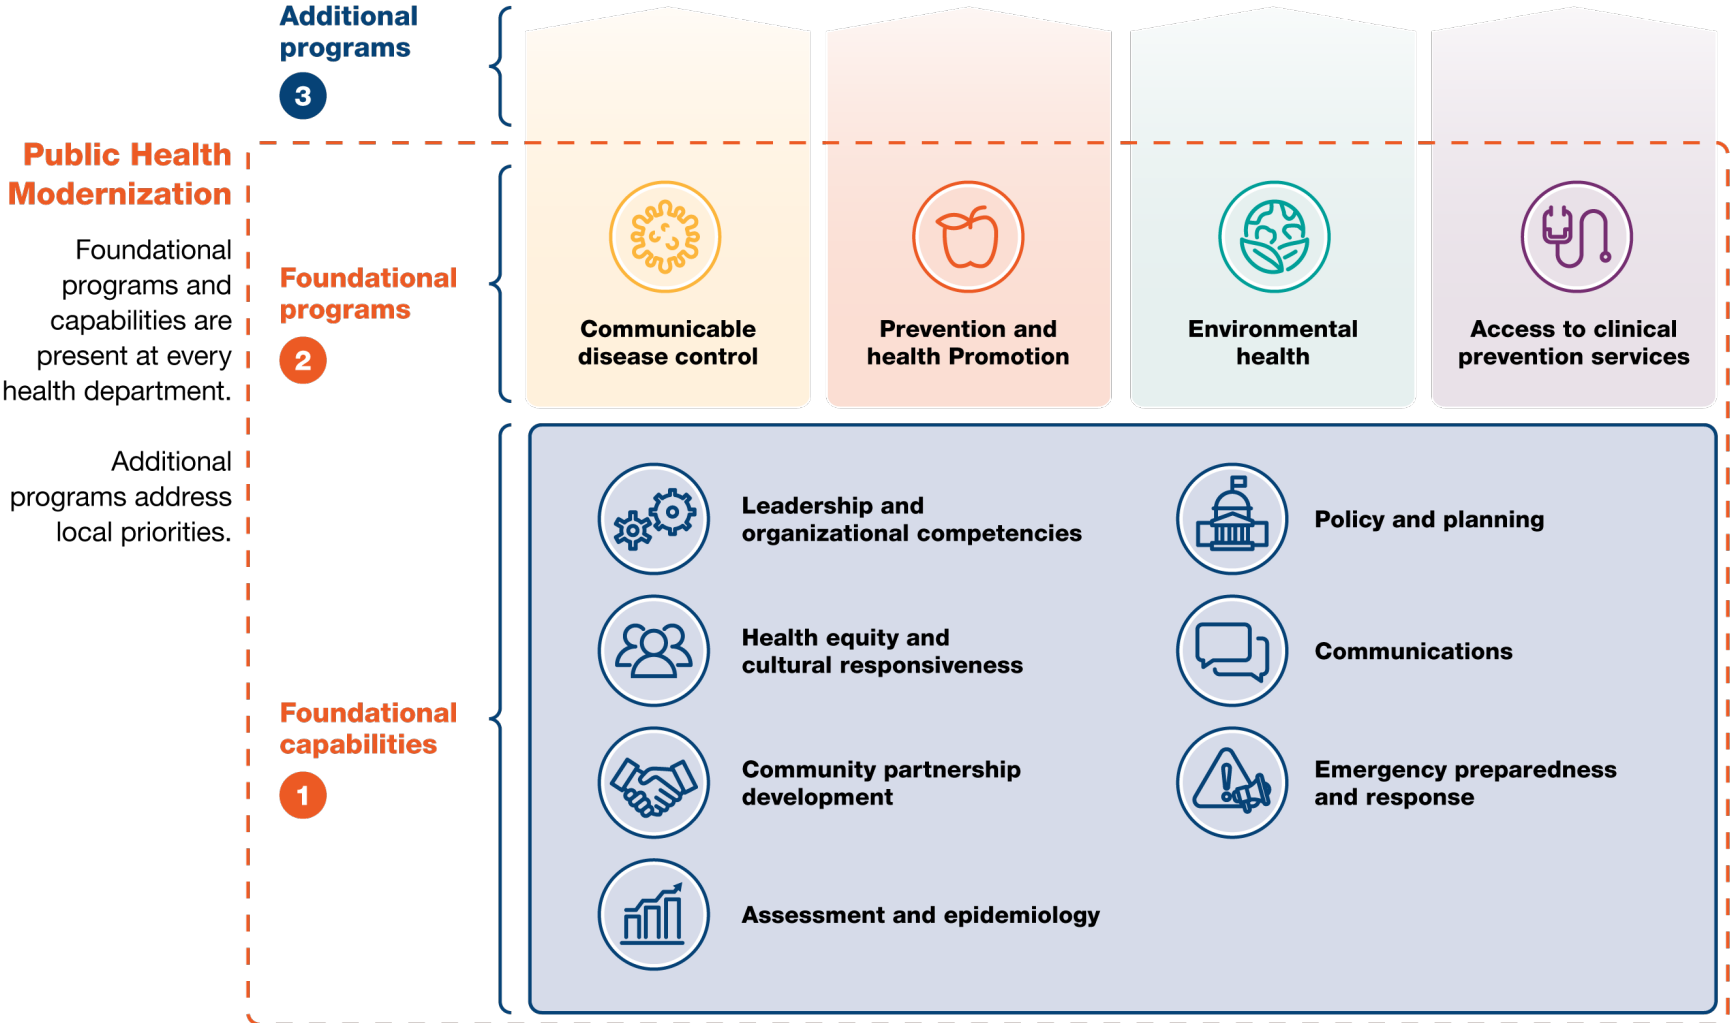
Additional programs
3

Public Health Modernization

Foundational programs and capabilities are present at every health department.

Additional programs address local priorities.

Foundational programs
2

Communicable disease control

Prevention and health Promotion

Environmental health

Access to clinical prevention services

Foundational capabilities
1

Leadership and organizational competencies

Policy and planning

Health equity and cultural responsiveness

Communications

Community partnership development

Emergency preparedness and response

Assessment and epidemiology